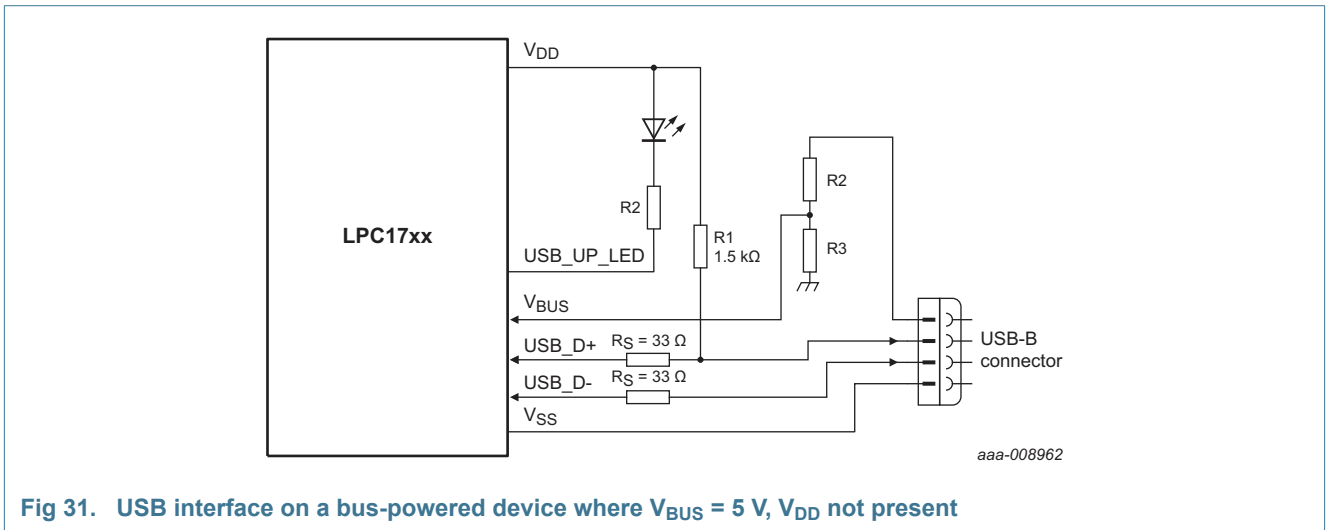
LPC17xx

$V_{DD}$

R2

USB_UP_LED

R1
1.5 kΩ

R2

R3

$V_{BUS}$

USB_D+

$R_S = 33\ \Omega$

USB_D-

$R_S = 33\ \Omega$

$V_{SS}$

USB-B
connector

aaa-008962

Fig 31. USB interface on a bus-powered device where $V_{BUS}$ = 5 V, $V_{DD}$ not present